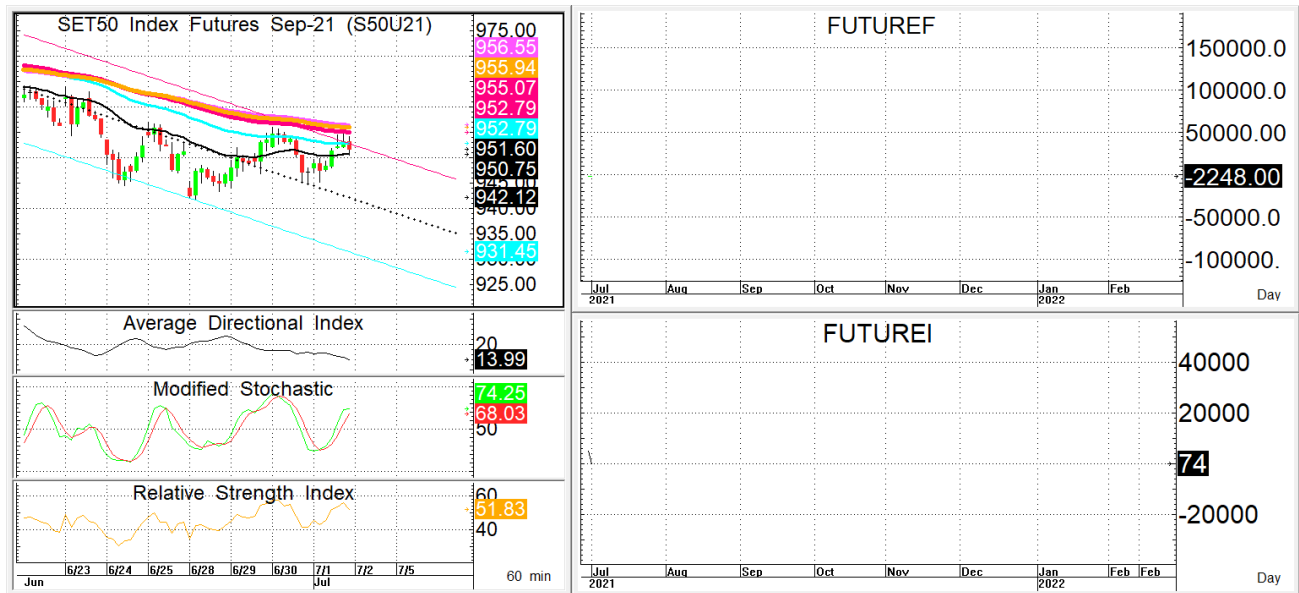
SET50 Index Futures Sep-21 (S50U21)

975.00
956.55
955.94
955.07
952.79
952.79
951.60
950.75
945.00
942.12
940.00
935.00
931.45
925.00

Average Directional Index
20
13.99

Modified Stochastic
74.25
68.03
50

Relative Strength Index
60
51.83
40

6/23 6/24 6/25 6/28 6/29 6/30 7/1 7/2 7/5
Jun Jul
60 min

FUTUREF
150000.0
100000.0
50000.00
-2248.00
-50000.0
-100000.
Jul Aug Sep Oct Nov Dec Jan Feb
2021 2022
Day

FUTUREI
40000
20000
74
-20000
Jul Aug Sep Oct Nov Dec Jan Feb Feb
2021 2022
Day